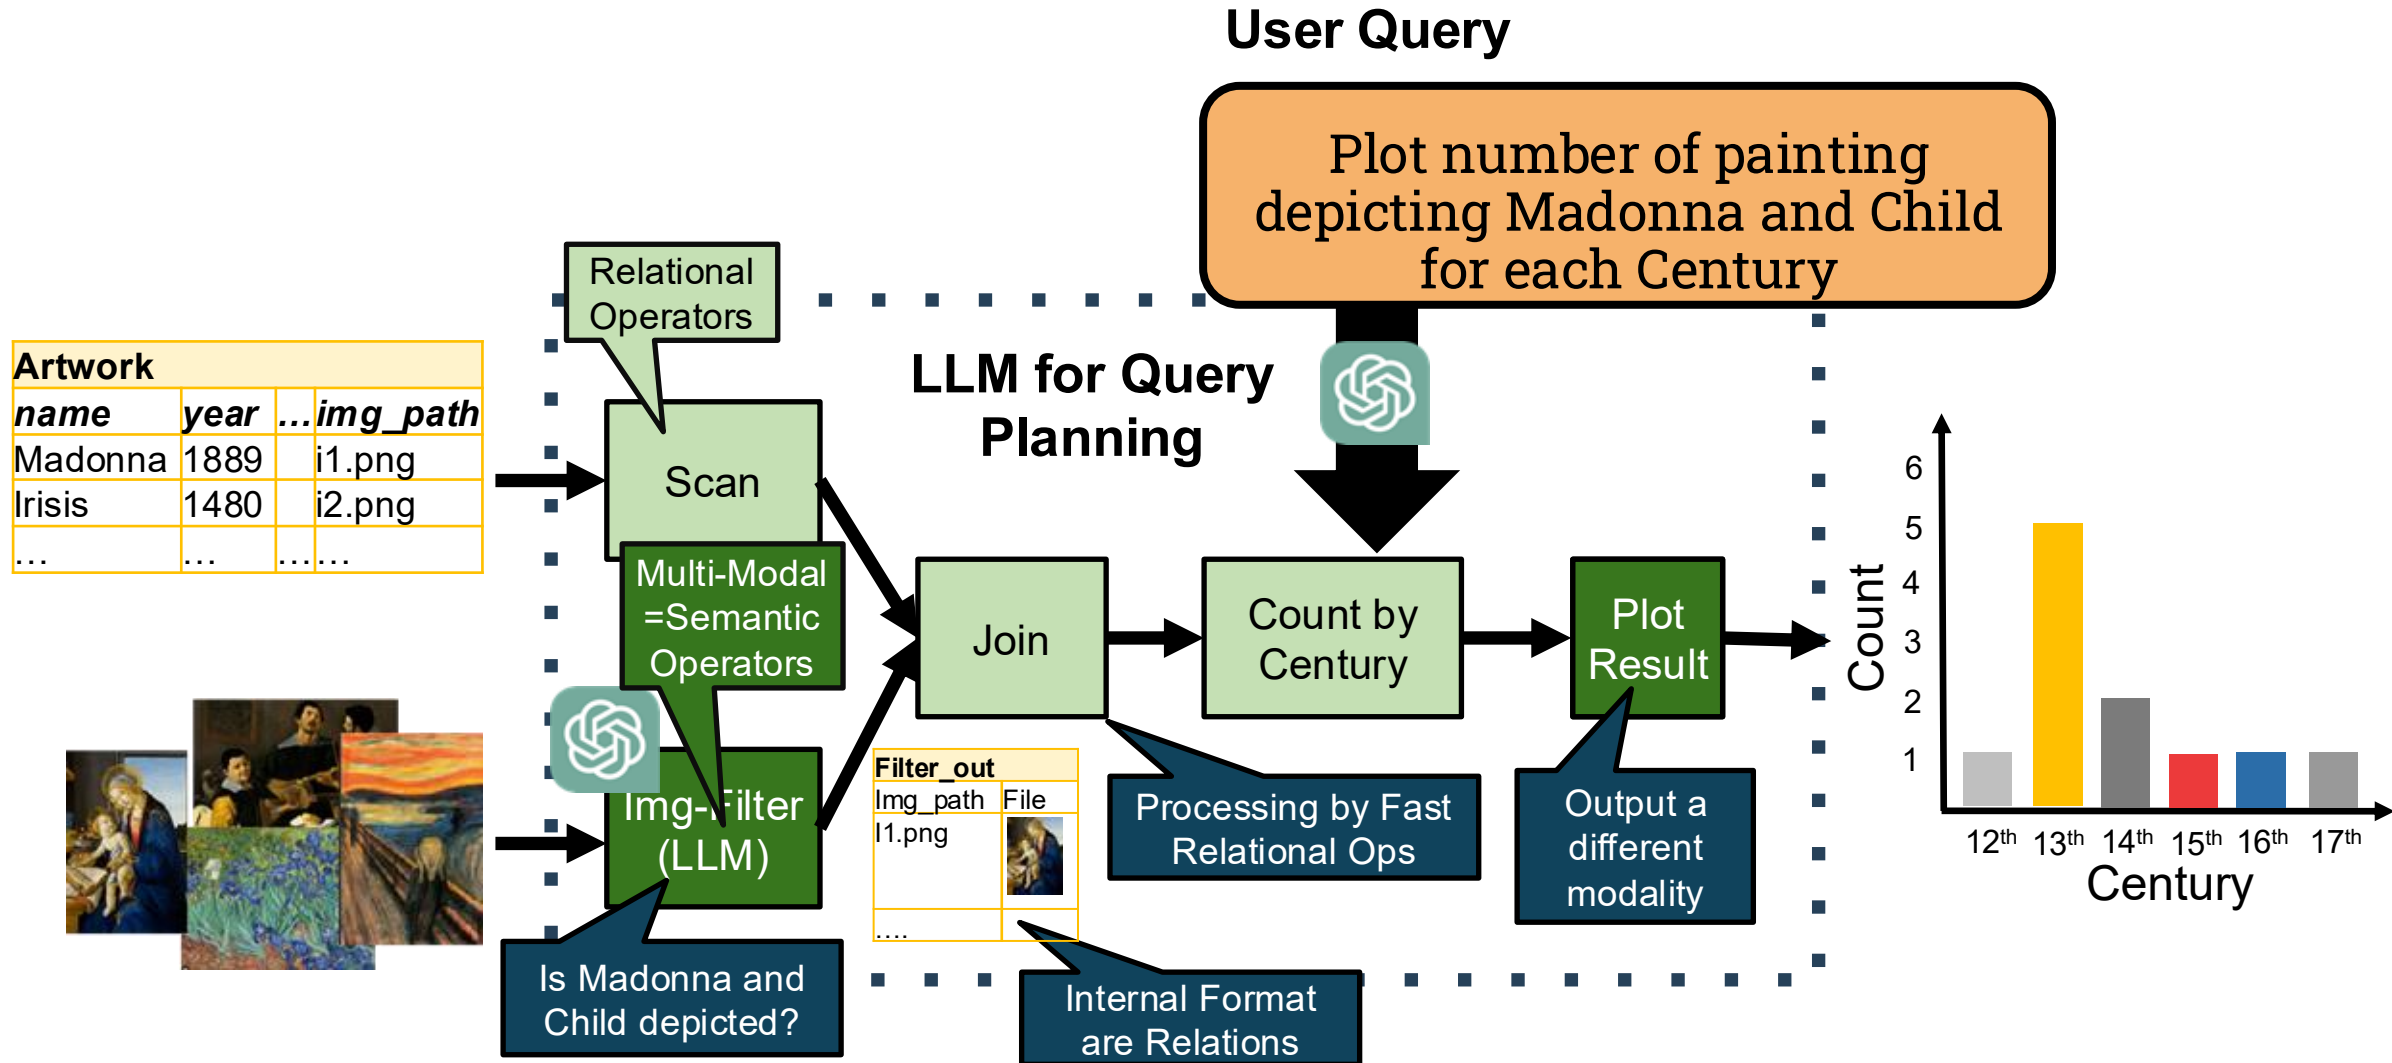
User Query

Plot number of painting depicting Madonna and Child for each Century

Relational Operators

Artwork

| name | year | ... | img_path |
|---|---|---|---|
| Madonna | 1889 | | i1.png |
| Irisis | 1480 | | i2.png |
| ... | ... | ... | ... |

LLM for Query Planning

Scan

Multi-Modal =Semantic Operators

Img-Filter (LLM)

Join

Count by Century

Plot Result

Filter_out

| Img_path | File |
|---|---|
| I1.png | |
| .... | |

Processing by Fast Relational Ops

Output a different modality

Is Madonna and Child depicted?

Internal Format are Relations

Count

6
5
4
3
2
1

$12^{th}$ $13^{th}$ $14^{th}$ $15^{th}$ $16^{th}$ $17^{th}$

Century